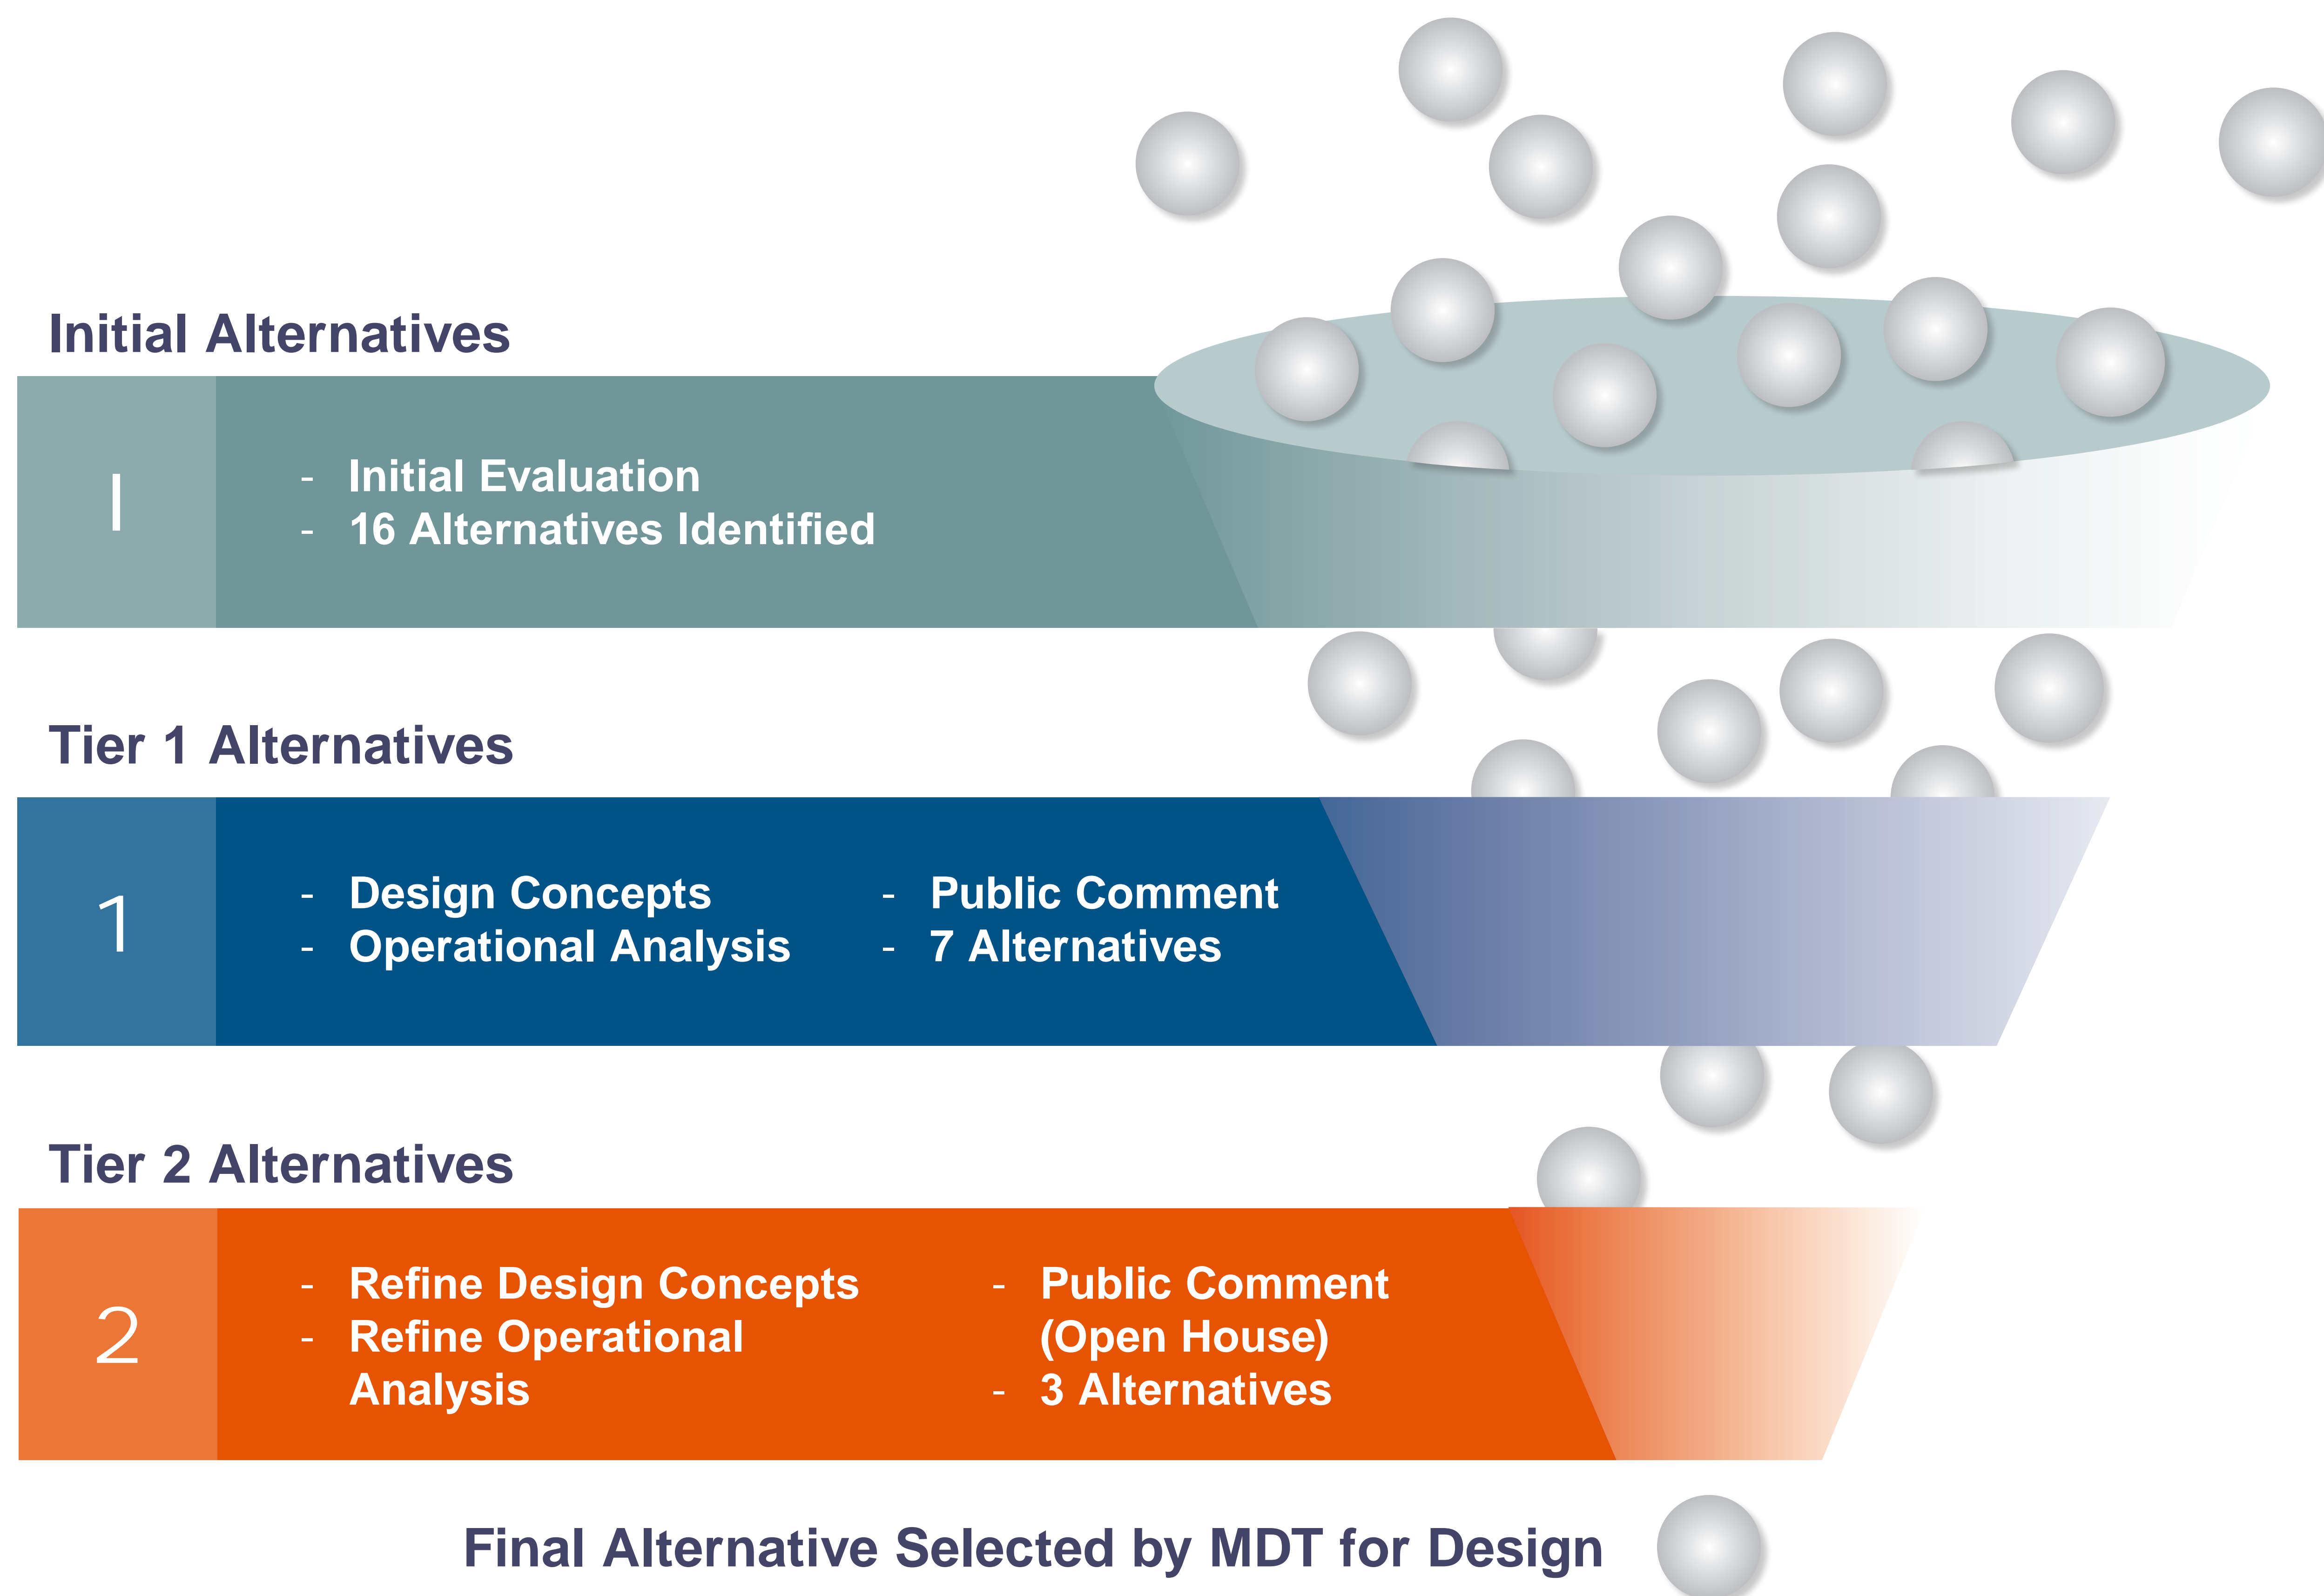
Initial Alternatives

I

- Initial Evaluation
- 16 Alternatives Identified

Tier 1 Alternatives

1

- Design Concepts
- Operational Analysis

- Public Comment
- 7 Alternatives

Tier 2 Alternatives

2

- Refine Design Concepts
- Refine Operational Analysis

- Public Comment (Open House)
- 3 Alternatives

Final Alternative Selected by MDT for Design